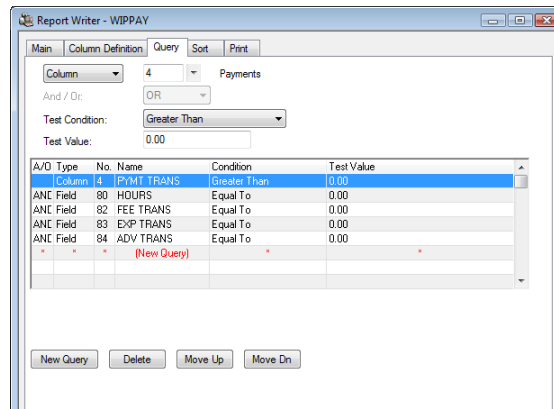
Report Writer - WIPPAY

Main | Column Definition | Query | Sort | Print

Column
4
Payments

And / Or:
OR

Test Condition:
Greater Than

Test Value:
0.00

| A/O | Type | No. | Name | Condition | Test Value |
|---|---|---|---|---|---|
| | Column | 4 | PYMT TRANS | Greater Than | 0.00 |
| AND | Field | 80 | HOURS | Equal To | 0.00 |
| AND | Field | 82 | FEE TRANS | Equal To | 0.00 |
| AND | Field | 83 | EXP TRANS | Equal To | 0.00 |
| AND | Field | 84 | ADV TRANS | Equal To | 0.00 |
| * | * | * | (New Query) | * | * |

New Query | Delete | Move Up | Move Dn